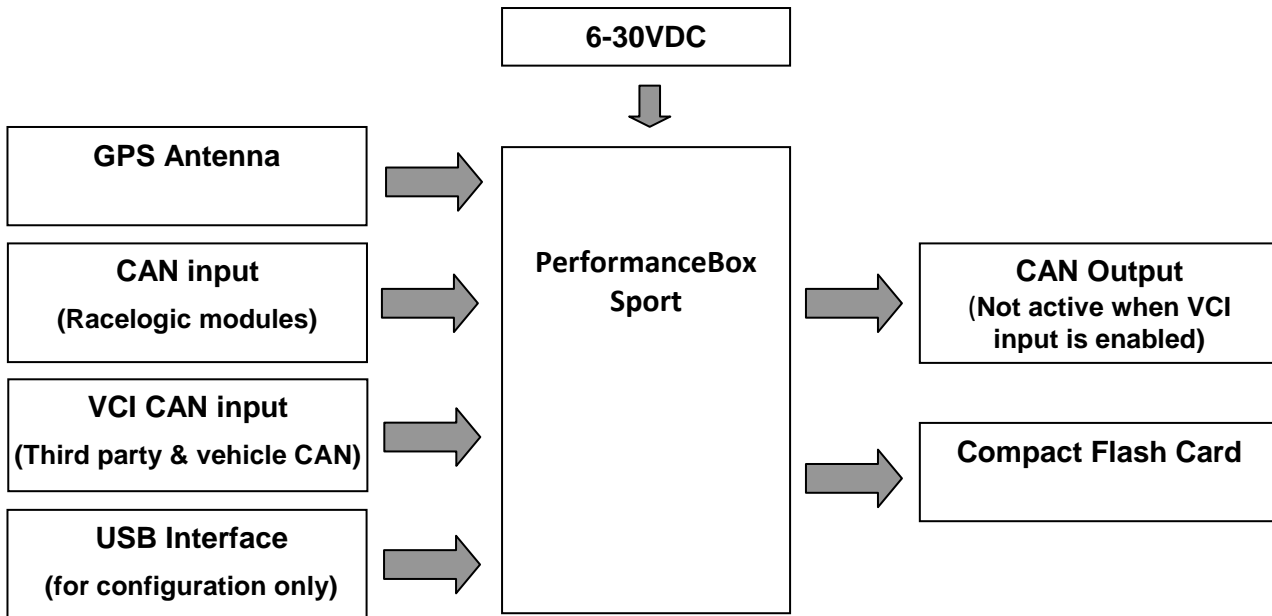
6-30VDC

GPS Antenna

CAN input
(Racelogic modules)

VCI CAN input
(Third party & vehicle CAN)

USB Interface
(for configuration only)

PerformanceBox Sport

CAN Output
(Not active when VCI input is enabled)

Compact Flash Card